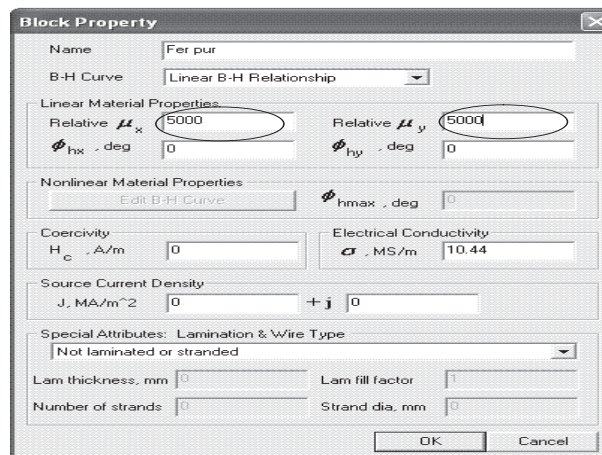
Block Property

Name	Fer pur

B-H Curve	Linear B-H Relationship

Linear Material Properties
Relative $\mu_x$ 5000	Relative $\mu_y$ 5000
$\phi_{hx}$, deg 0	$\phi_{hy}$, deg 0

Nonlinear Material Properties
Edit B-H Curve	$\phi_{hmax}$, deg 0

Coercivity
$H_c$, A/m 0

Electrical Conductivity
$\sigma$, MS/m 10.44

Source Current Density
J, MA/m^2 0 +j 0

Special Attributes: Lamination & Wire Type
Not laminated or stranded

Lam thickness, mm 0	Lam fill factor 1
Number of strands 0	Strand dia, mm 0

OK	Cancel